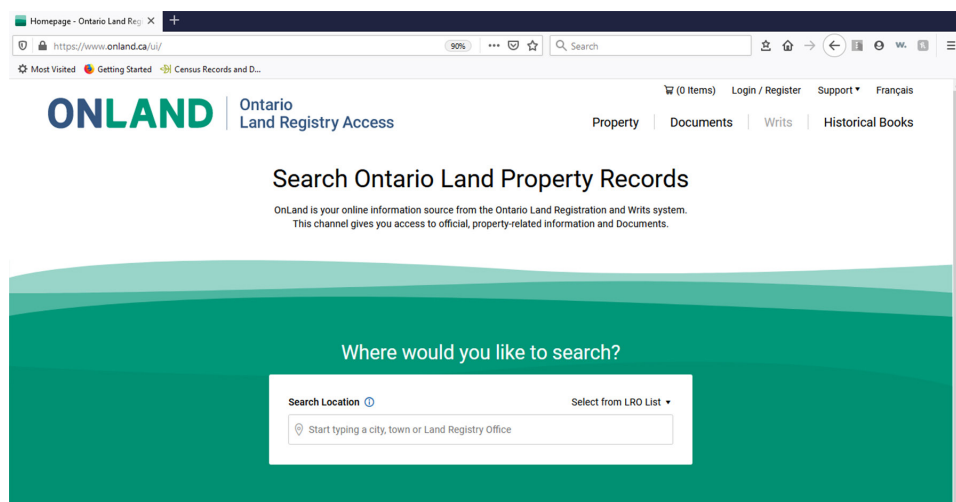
Homepage - Ontario Land Reg ×
+

https://www.onland.ca/ui/
90%
Search

Most Visited
Getting Started
Census Records and D...

(0 Items)
Login / Register
Support ▾
Français

ONLAND
Ontario
Land Registry Access

Property
Documents
Writs
Historical Books

Search Ontario Land Property Records

OnLand is your online information source from the Ontario Land Registration and Writs system. This channel gives you access to official, property-related information and Documents.

Where would you like to search?

Search Location
Select from LRO List ▾
Start typing a city, town or Land Registry Office